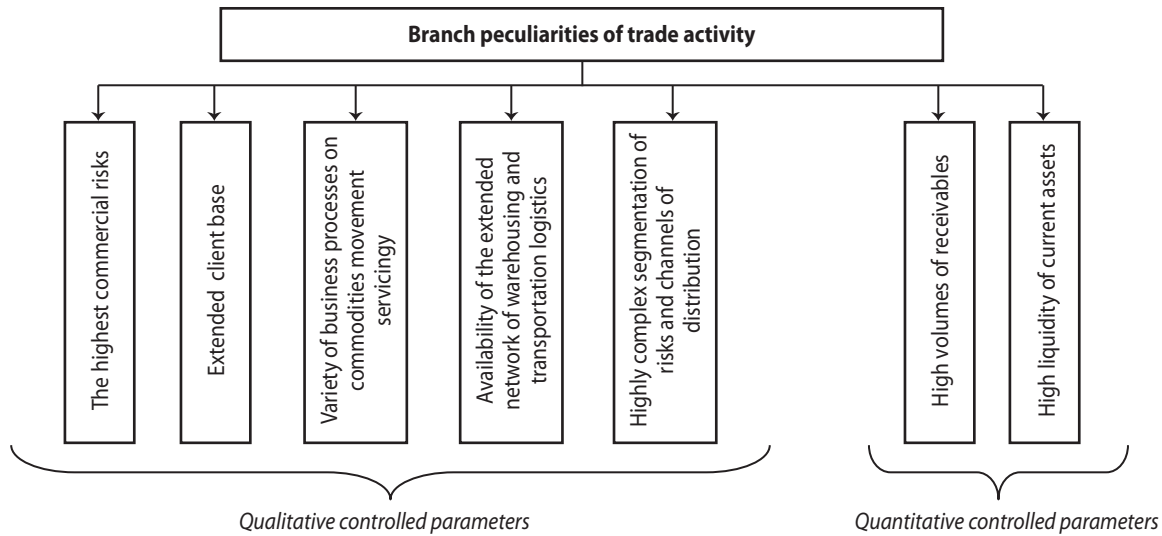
Branch peculiarities of trade activity

The highest commercial risks

Extended client base

Variety of business processes on commodities movement servicingy

Availability of the extended network of warehousing and transportation logistics

Highly complex segmentation of risks and channels of distribution

High volumes of receivables

High liquidity of current assets

Qualitative controlled parameters

Quantitative controlled parameters